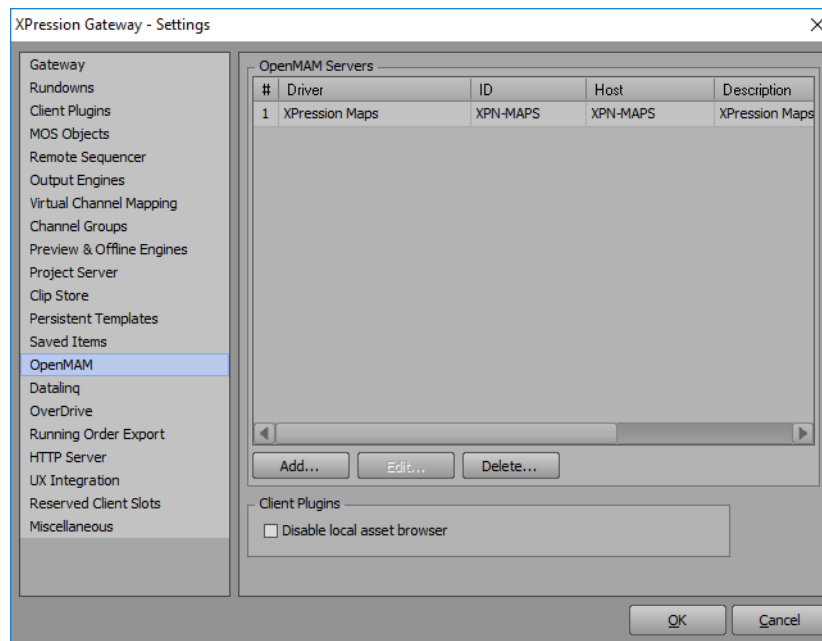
XPression Gateway - Settings

Gateway
Rundowns
Client Plugins
MOS Objects
Remote Sequencer
Output Engines
Virtual Channel Mapping
Channel Groups
Preview & Offline Engines
Project Server
Clip Store
Persistent Templates
Saved Items
OpenMAM
Dataling
OverDrive
Running Order Export
HTTP Server
UX Integration
Reserved Client Slots
Miscellaneous

OpenMAM Servers

| # | Driver | ID | Host | Description |
|---|---|---|---|---|
| 1 | XPression Maps | XPN-MAPS | XPN-MAPS | XPression Maps |

Add... Edit... Delete...

Client Plugins
Disable local asset browser

OK Cancel